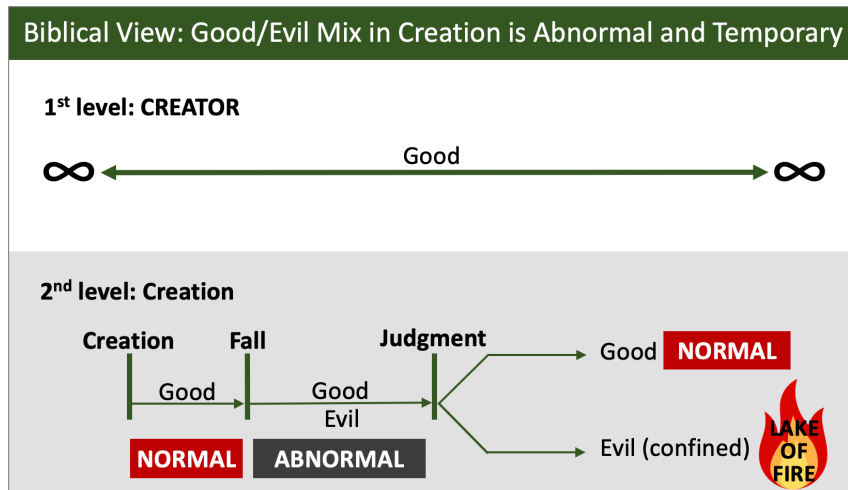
Biblical View: Good/Evil Mix in Creation is Abnormal and Temporary

1$^{st}$ level: CREATOR

$\infty$ Good $\infty$

2$^{nd}$ level: Creation

Creation

Fall

Judgment

Good

Good

Evil

Good NORMAL

Evil (confined)

LAKE OF FIRE

NORMAL

ABNORMAL